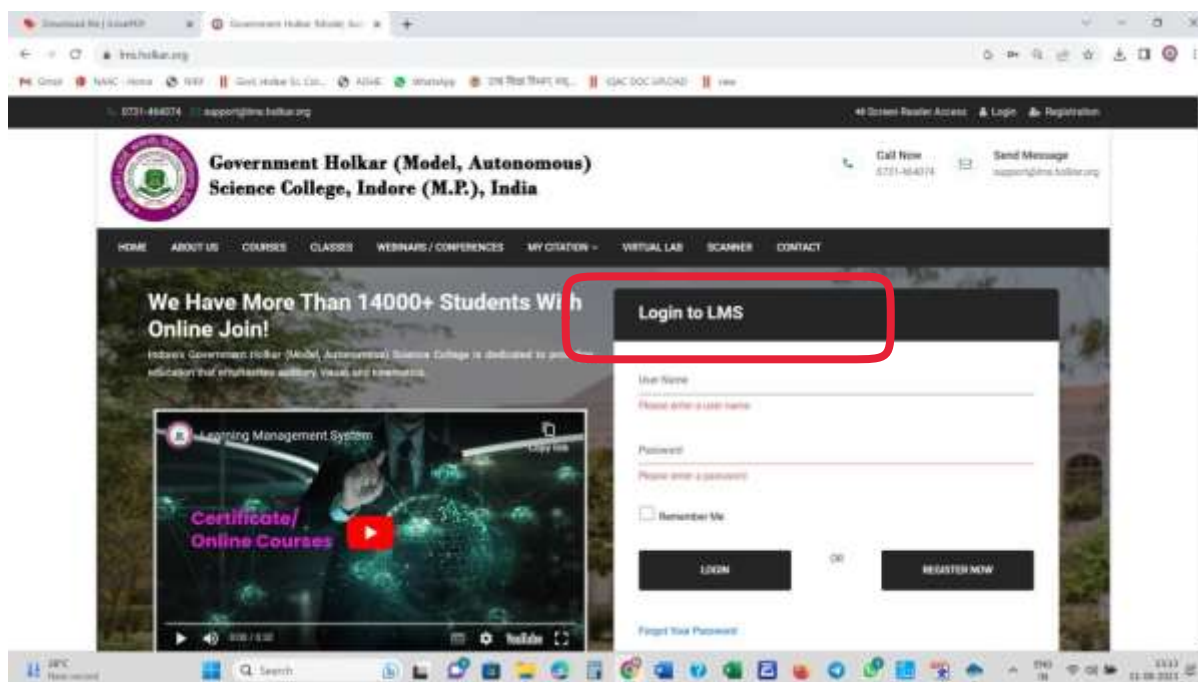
Download file | iLovePDF
Government Holkar Model Sci...
lms.holkar.org
Gmail  NAAC - Home  NIRF  Govt. Holkar Sc. Co...  AISHE  WhatsApp  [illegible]  IQAC DOC UPLOAD  new

0731-464074  support@lms.holkar.org
Screen Reader Access  Login  Registration

Government Holkar (Model, Autonomous) Science College, Indore (M.P.), India

Call Now
0731-464074

Send Message
support@lms.holkar.org

HOME  ABOUT US  COURSES  CLASSES  WEBINARS / CONFERENCES  MY CITATION  VIRTUAL LAB  SCANNER  CONTACT

We Have More Than 14000+ Students With Online Join!

Indore's Government Holkar (Model, Autonomous) Science College is dedicated to providing education that emphasizes auditory, visual and kinematics.

Learning Management System
Copy link
Certificate/ Online Courses
YouTube

Login to LMS

User Name
Please enter a user name

Password
Please enter a password

Remember Me

LOGIN
OR
REGISTER NOW

Forgot Your Password

28°C
Search